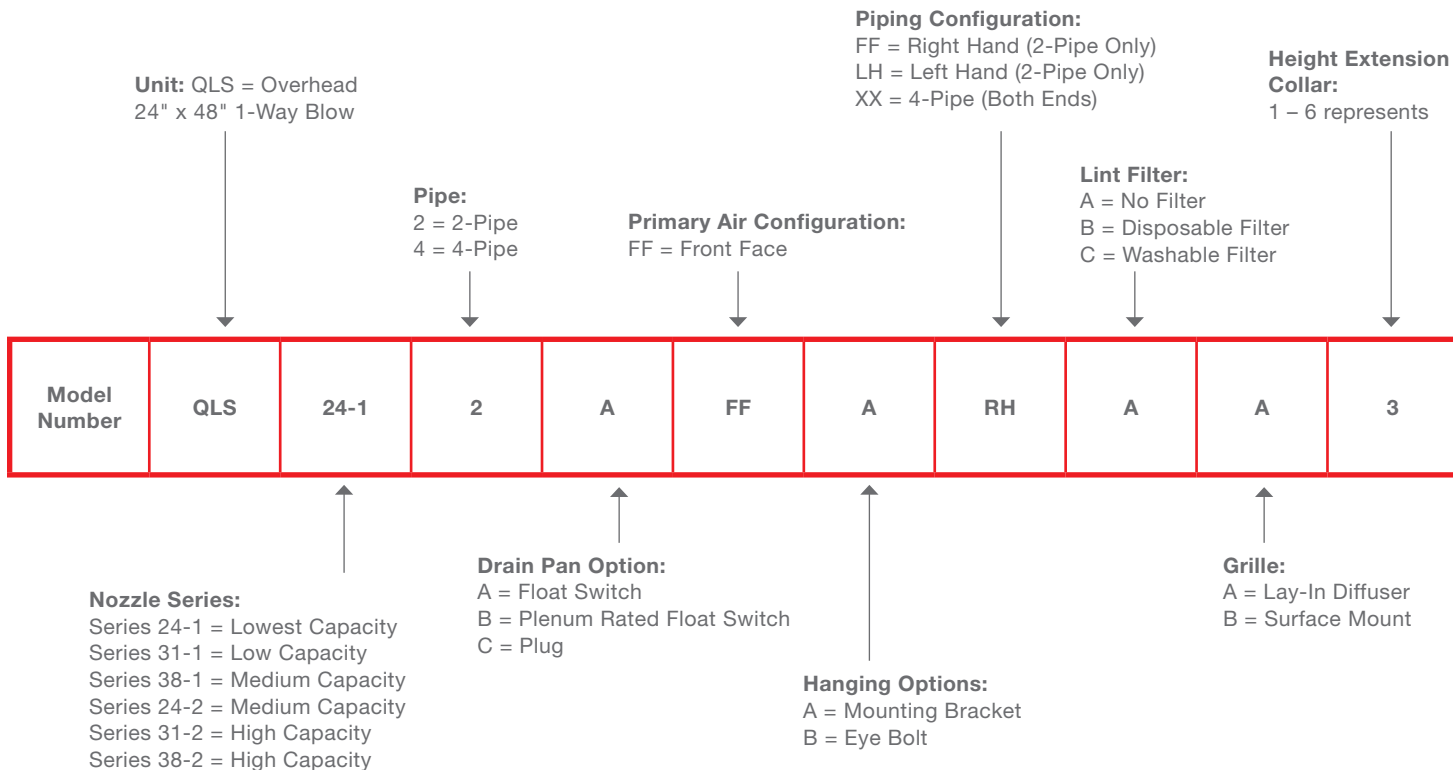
**Piping Configuration:**
FF = Right Hand (2-Pipe Only)
LH = Left Hand (2-Pipe Only)
XX = 4-Pipe (Both Ends)

**Height Extension Collar:**
1 – 6 represents

**Unit:** QLS = Overhead
24" x 48" 1-Way Blow

**Lint Filter:**
A = No Filter
B = Disposable Filter
C = Washable Filter

**Pipe:**
2 = 2-Pipe
4 = 4-Pipe

**Primary Air Configuration:**
FF = Front Face

| Model Number | QLS | 24-1 | 2 | A | FF | A | RH | A | A | 3 |
|---|---|---|---|---|---|---|---|---|---|---|

**Drain Pan Option:**
A = Float Switch
B = Plenum Rated Float Switch
C = Plug

**Grille:**
A = Lay-In Diffuser
B = Surface Mount

**Nozzle Series:**
Series 24-1 = Lowest Capacity
Series 31-1 = Low Capacity
Series 38-1 = Medium Capacity
Series 24-2 = Medium Capacity
Series 31-2 = High Capacity
Series 38-2 = High Capacity

**Hanging Options:**
A = Mounting Bracket
B = Eye Bolt